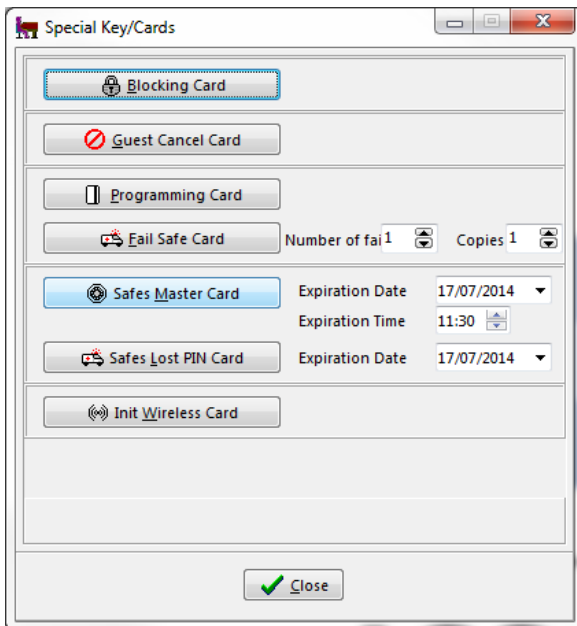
Special Key/Cards

Blocking Card

Guest Cancel Card

Programming Card

Fail Safe Card

Number of fai 1

Copies 1

Safes Master Card

Expiration Date 17/07/2014

Expiration Time 11:30

Safes Lost PIN Card

Expiration Date 17/07/2014

Init Wireless Card

Close